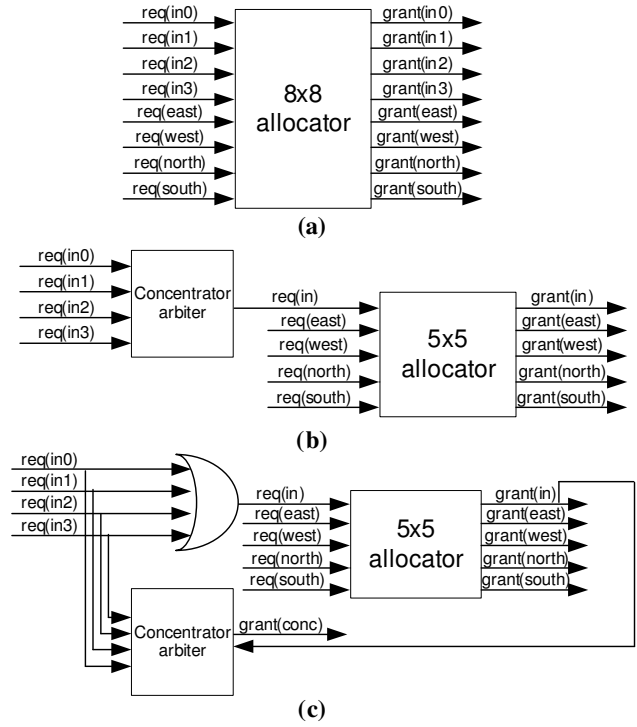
req(in0)
req(in1)
req(in2)
req(in3)
req(east)
req(west)
req(north)
req(south)

8x8 allocator

grant(in0)
grant(in1)
grant(in2)
grant(in3)
grant(east)
grant(west)
grant(north)
grant(south)

(a)

req(in0)
req(in1)
req(in2)
req(in3)

Concentrator arbiter

req(in)
req(east)
req(west)
req(north)
req(south)

5x5 allocator

grant(in)
grant(east)
grant(west)
grant(north)
grant(south)

(b)

req(in0)
req(in1)
req(in2)
req(in3)

req(in)
req(east)
req(west)
req(north)
req(south)

5x5 allocator

grant(in)
grant(east)
grant(west)
grant(north)
grant(south)

Concentrator arbiter

grant(conc)

(c)